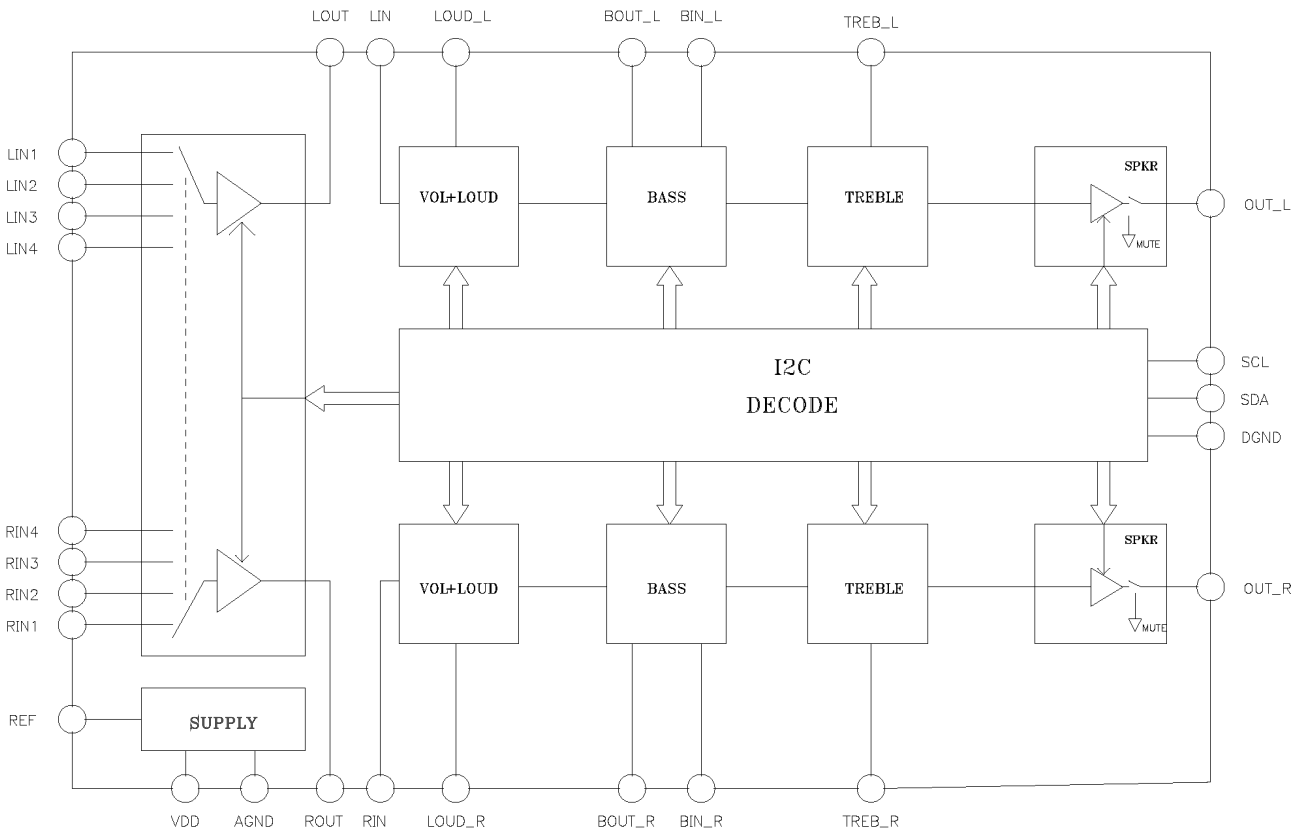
LOUT LIN LOUD_L BOUT_L BIN_L TREB_L

LIN1
LIN2
LIN3
LIN4

VOL+LOUD

BASS

TREBLE

SPKR

MUTE

OUT_L

I2C
DECODE

SCL
SDA
DGND

RIN4
RIN3
RIN2
RIN1

VOL+LOUD

BASS

TREBLE

SPKR

MUTE

OUT_R

REF

SUPPLY

VDD AGND ROUT RIN LOUD_R BOUT_R BIN_R TREB_R